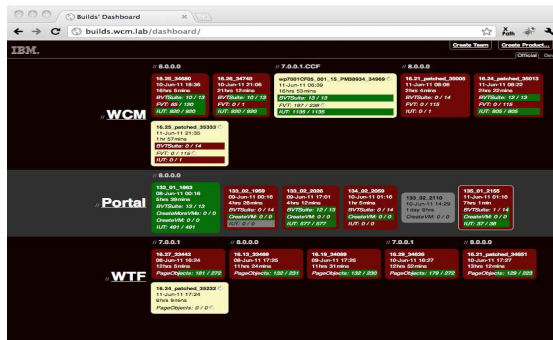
Builds' Dashboard

builds.wcm.lab/dashboard/

IBM.

Create Team Create Product...

Official Dev

// 8.0.0.0

// 7.0.0.1.CCF

// 8.0.0.0

WCM

16.35_34660
10-Jun-11 18:56
16hrs 5mins
BVTSuite: 10 / 13
FVT: 85 / 120
IUT: 920 / 920

16.26_34740
10-Jun-11 21:06
21hrs 12mins
BVTSuite: 13 / 13
FVT: 0 / 1
IUT: 920 / 920

wp7001CF05_001_15_PM59934_34909
11-Jun-11 06:39
16hrs 33mins
BVTSuite: 13 / 13
FVT: 197 / 239
IUT: 1135 / 1135

16.31_patched_35005
11-Jun-11 06:06
3hrs 4mins
BVTSuite: 0 / 14
FVT: 0 / 115
IUT: 0 / 1

16.34_patched_35013
11-Jun-11 08:22
2hrs 22mins
BVTSuite: 13 / 13
FVT: 0 / 115
IUT: 805 / 805

16.35_patched_35333
11-Jun-11 21:35
1hr 57mins
BVTSuite: 0 / 14
FVT: 0 / 115
IUT: 0 / 1

// 8.0.0.0

Portal

133_01_1863
08-Jun-11 00:16
5hrs 39mins
BVTSuite: 13 / 13
CreateMoveVM: 0 / 0
CreateVM: 0 / 0
IUT: 401 / 401

133_02_1959
09-Jun-11 00:16
4hrs 39mins
BVTSuite: 0 / 14
CreateVM: 0 / 0
IUT: 0 / 0

133_02_2026
09-Jun-11 17:01
4hrs 15mins
BVTSuite: 12 / 13
CreateVM: 0 / 0
IUT: 377 / 377

134_02_2059
10-Jun-11 01:16
1hr 5mins
BVTSuite: 0 / 14
CreateVM: 0 / 0
IUT: 0 / 1

135_02_2110
10-Jun-11 14:29
1day 0hrs
CreateVM: 0 / 0

135_01_2155
11-Jun-11 01:16
7hrs 1min
BVTSuite: 1 / 14
CreateVM: 0 / 0
IUT: 37 / 38

// 7.0.0.1

// 8.0.0.0

// 7.0.0.1

// 8.0.0.0

WTF

16.27_33442
10-Jun-11 16:24
12hrs 5mins
PageObjects: 181 / 272

16.13_33469
09-Jun-11 17:35
11hrs 24mins
PageObjects: 132 / 251

16.18_34669
09-Jun-11 17:25
11hrs 31mins
PageObjects: 132 / 290

16.29_34626
10-Jun-11 16:27
12hrs 52mins
PageObjects: 179 / 272

16.31_patched_34651
11-Jun-11 17:27
13hrs 12mins
PageObjects: 109 / 223

16.34_patched_35232
11-Jun-11 17:24
9hrs 1mins
PageObjects: 0 / 0